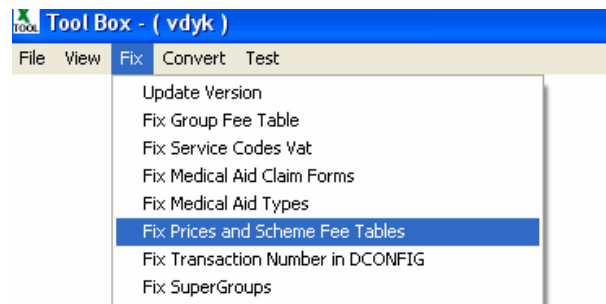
TOOL Tool Box - ( vdyk )

File View Fix Convert Test

Update Version
Fix Group Fee Table
Fix Service Codes Vat
Fix Medical Aid Claim Forms
Fix Medical Aid Types
Fix Prices and Scheme Fee Tables
Fix Transaction Number in DCONFIG
Fix SuperGroups